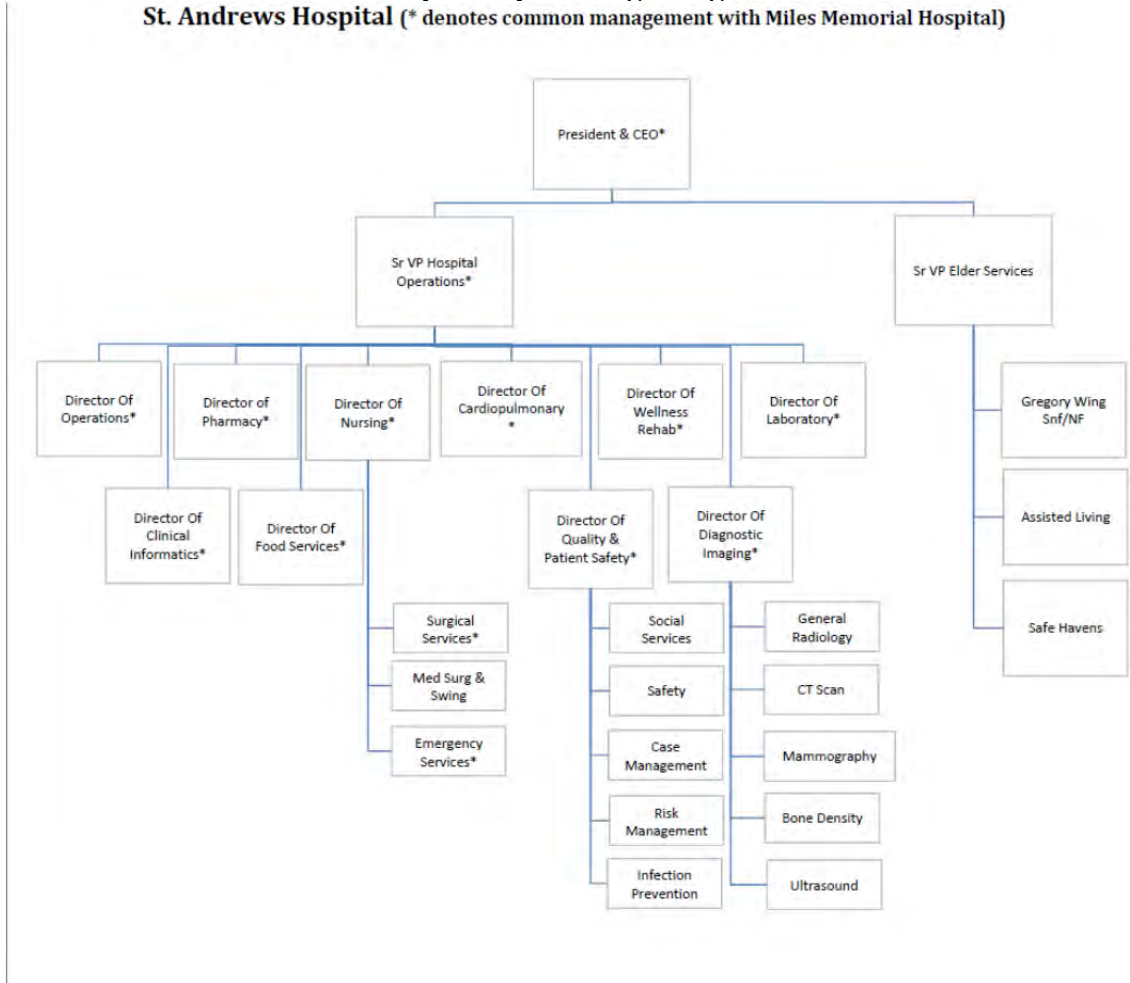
St. Andrews Hospital (* denotes common management with Miles Memorial Hospital)

President & CEO*

Sr VP Hospital Operations*

Sr VP Elder Services

Director Of Operations*

Director of Pharmacy*

Director Of Nursing*

Director Of Cardiopulmonary *

Director Of Wellness Rehab*

Director Of Laboratory*

Director Of Clinical Informatics*

Director Of Food Services*

Director Of Quality & Patient Safety*

Director Of Diagnostic Imaging*

Gregory Wing Snf/NF

Assisted Living

Safe Havens

Surgical Services*

Med Surg & Swing

Emergency Services*

Social Services

Safety

Case Management

Risk Management

Infection Prevention

General Radiology

CT Scan

Mammography

Bone Density

Ultrasound